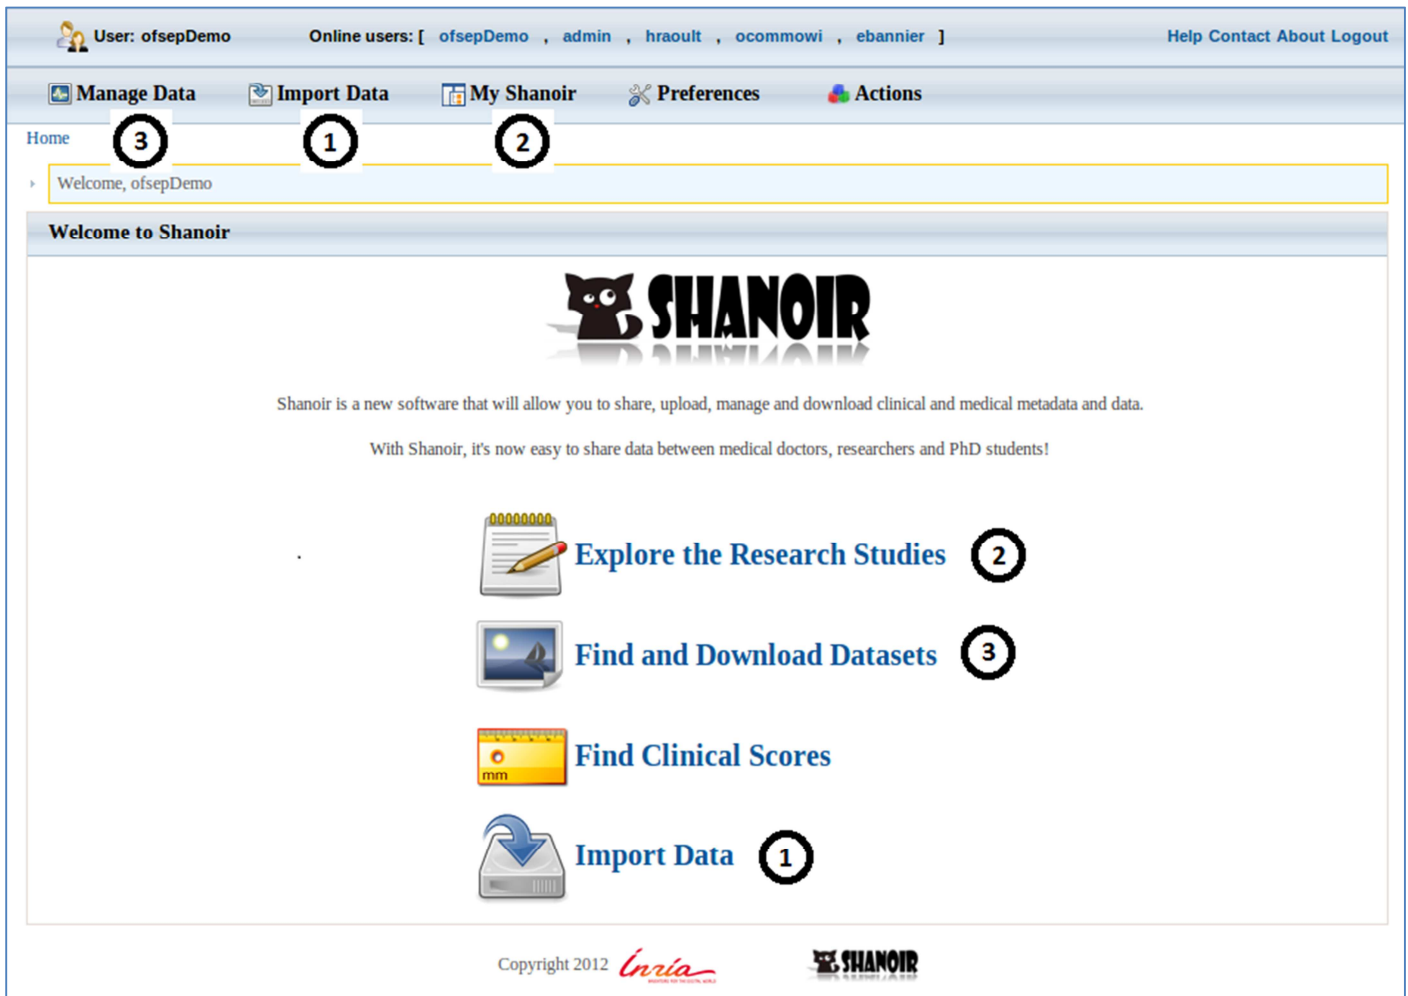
User: ofsepDemo Online users: [ ofsepDemo , admin , hraoult , ocommowi , ebannier ] Help Contact About Logout

Manage Data Import Data My Shanoir Preferences Actions

Home 3 1 2

Welcome, ofsepDemo

Welcome to Shanoir

SHANOIR

Shanoir is a new software that will allow you to share, upload, manage and download clinical and medical metadata and data.

With Shanoir, it's now easy to share data between medical doctors, researchers and PhD students!

Explore the Research Studies 2

Find and Download Datasets 3

mm Find Clinical Scores

Import Data 1

Copyright 2012 Inria SHANOIR